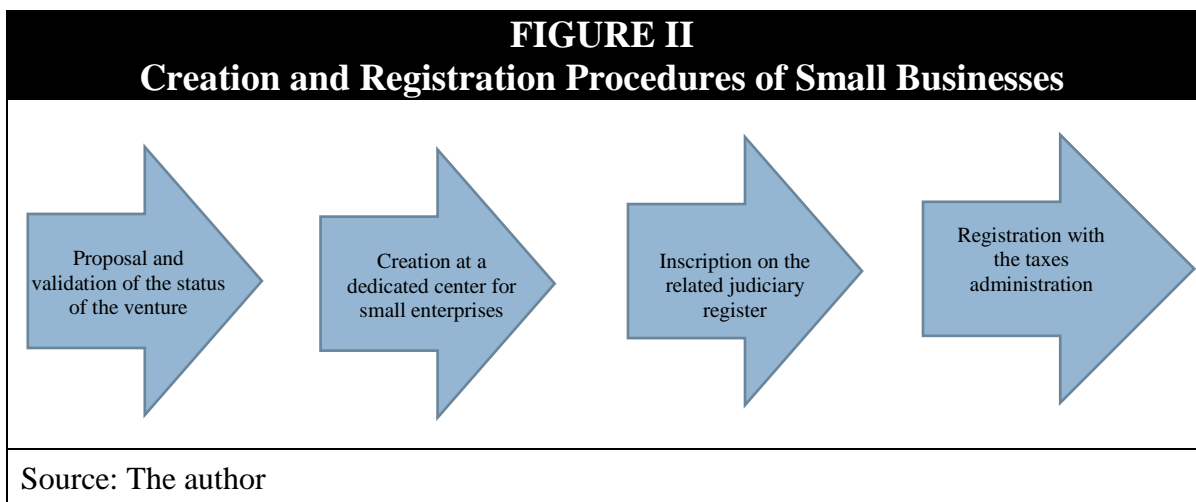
FIGURE II
Creation and Registration Procedures of Small Businesses

Proposal and validation of the status of the venture

Creation at a dedicated center for small enterprises

Inscription on the related judiciary register

Registration with the taxes administration

Source: The author